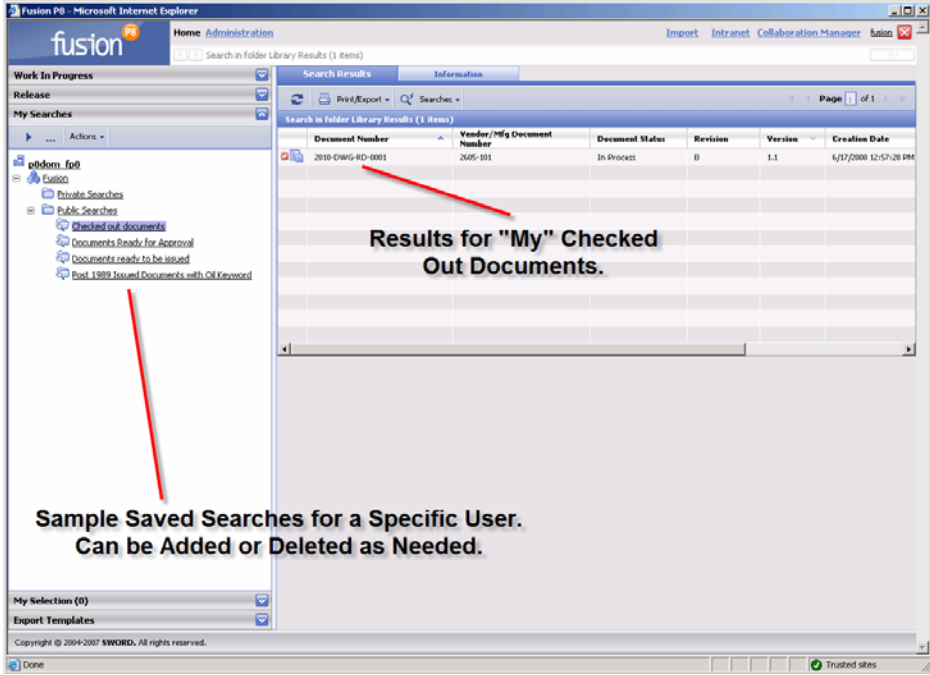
Fusion P8 - Microsoft Internet Explorer

fusion P8

Home Administration

Import Intranet Collaboration Manager fusion

Search in folder Library Results (1 items)

Work In Progress

Release

My Searches

Actions

p8dom_fp8
Fusion
Private Searches
Public Searches
Checked out documents
Documents Ready for Approval
Documents ready to be issued
Post 1989 Issued Documents with Oil Keyword

Search Results | Information

Print/Export | Searches

Page 1 of 1

Search in folder Library Results (1 items)

| Document Number | Vendor/Mfg Document Number | Document Status | Revision | Version | Creation Date |
|---|---|---|---|---|---|
| 2010-DWG-RD-0001 | 2605-101 | In Process | B | 1.1 | 6/17/2008 12:57:28 PM |

Results for "My" Checked Out Documents.

Sample Saved Searches for a Specific User. Can be Added or Deleted as Needed.

My Selection (0)

Export Templates

Copyright © 2004-2007 SWORD. All rights reserved.

Done

Trusted sites